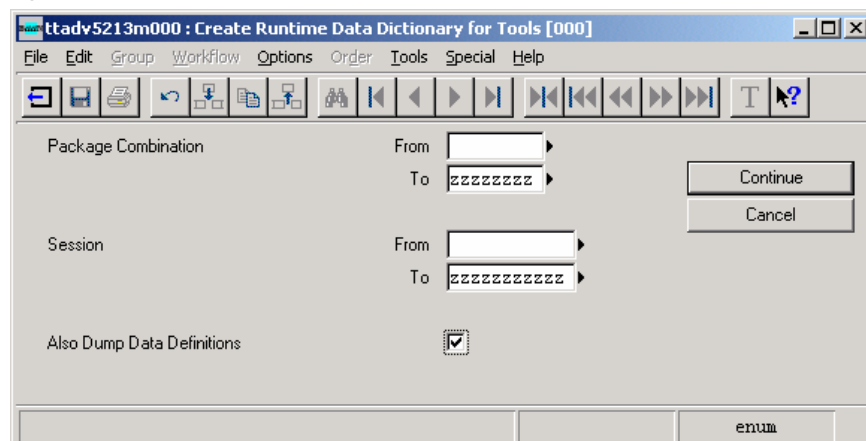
ttadv5213m000 : Create Runtime Data Dictionary for Tools [000]

File Edit Group Workflow Options Order Tools Special Help

Package Combination From

To zzzzzzzz

Continue

Cancel

Session From

To zzzzzzzzzzz

Also Dump Data Definitions

enum